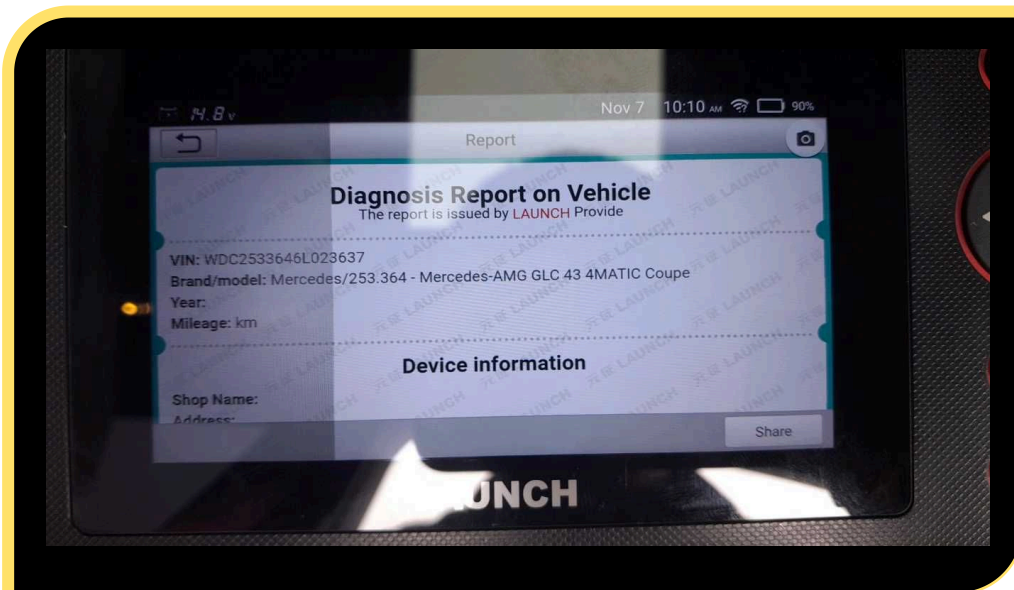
14.8v

Nov 7 10:10 AM 90%

Report

Diagnosis Report on Vehicle
The report is issued by LAUNCH Provide

VIN: WDC2533646L023637
Brand/model: Mercedes/253.364 - Mercedes-AMG GLC 43 4MATIC Coupe
Year:
Mileage: km

Device information

Shop Name:
Address:

Share

UNCH